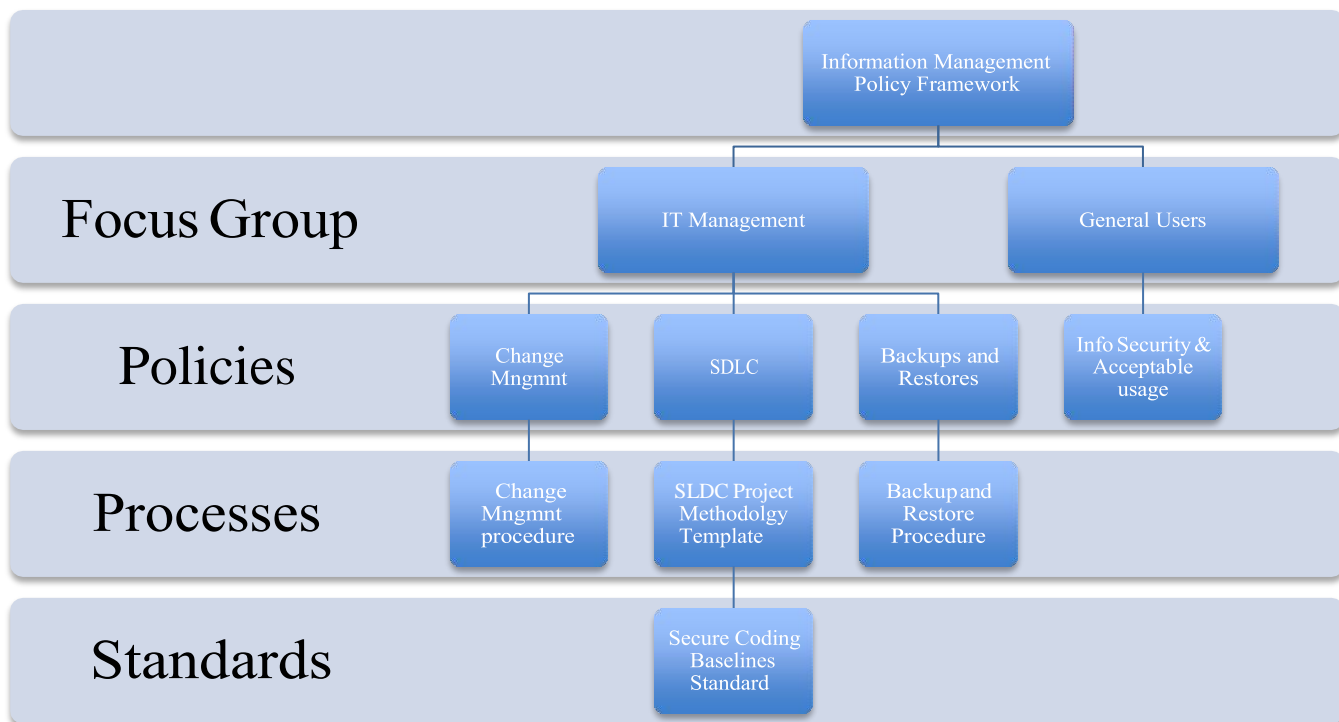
Information Management Policy Framework

Focus Group

IT Management

General Users

Policies

Change Mngmnt

SDLC

Backups and Restores

Info Security & Acceptable usage

Processes

Change Mngmnt procedure

SLDC Project Methodolgy Template

Backup and Restore Procedure

Standards

Secure Coding Baselines Standard